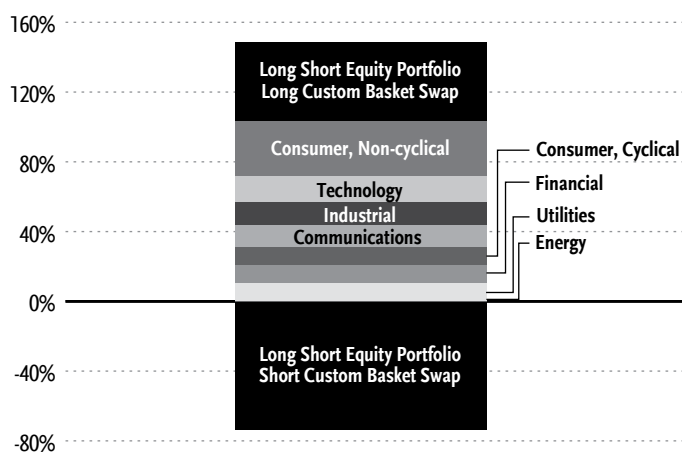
160%

120%

80%

40%

0%

-40%

-80%

Long Short Equity Portfolio
Long Custom Basket Swap

Consumer, Non-cyclical

Technology

Industrial

Communications

Consumer, Cyclical

Financial

Utilities

Energy

Long Short Equity Portfolio
Short Custom Basket Swap